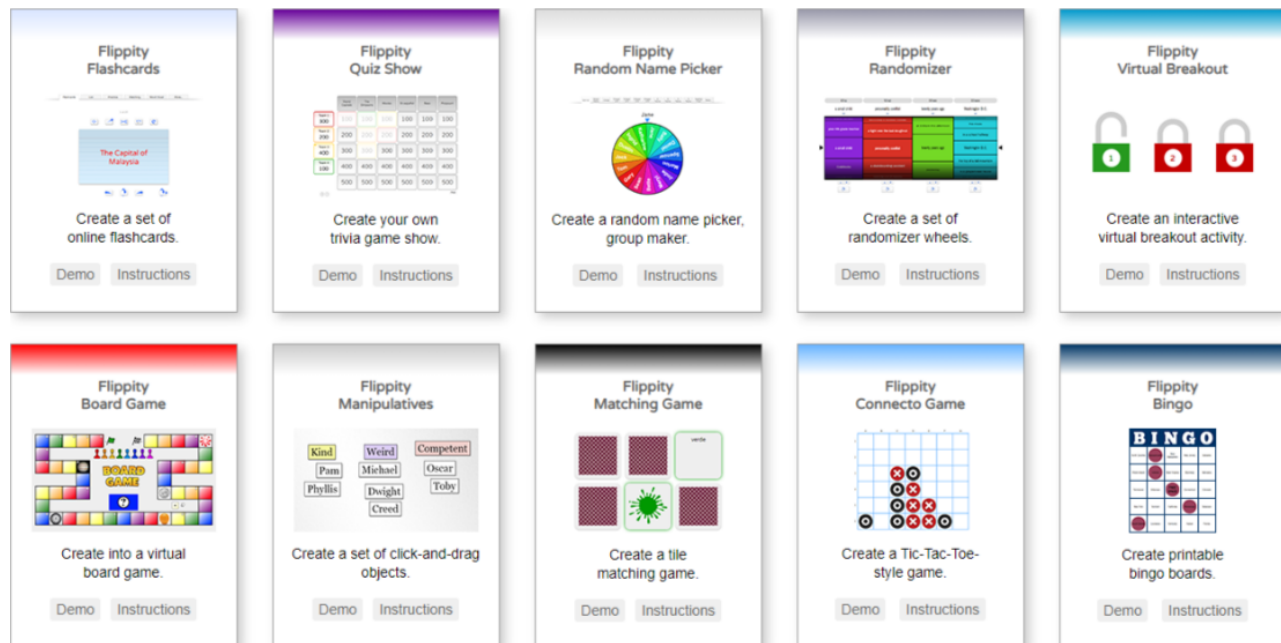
Flippity
Flashcards

The Capital of Malaysia

Create a set of online flashcards.

Demo Instructions

Flippity
Quiz Show

| 100 | 100 | 100 | 100 | 100 | 100 |
|---|---|---|---|---|---|
| 200 | 200 | 200 | 200 | 200 | 200 |
| 300 | 300 | 300 | 300 | 300 | 300 |
| 400 | 400 | 400 | 400 | 400 | 400 |
| 500 | 500 | 500 | 500 | 500 | 500 |

Create your own trivia game show.

Demo Instructions

Flippity
Random Name Picker

Create a random name picker, group maker.

Demo Instructions

Flippity
Randomizer

Create a set of randomizer wheels.

Demo Instructions

Flippity
Virtual Breakout

1 2 3

Create an interactive virtual breakout activity.

Demo Instructions

Flippity
Board Game

BOARD GAME

Create into a virtual board game.

Demo Instructions

Flippity
Manipulatives

Kind Weird Competent
Pam Michael Oscar
Phyllis Dwight Toby
Creed

Create a set of click-and-drag objects.

Demo Instructions

Flippity
Matching Game

Create a tile matching game.

Demo Instructions

Flippity
Connecto Game

Create a Tic-Tac-Toe-style game.

Demo Instructions

Flippity
Bingo

BINGO

Create printable bingo boards.

Demo Instructions